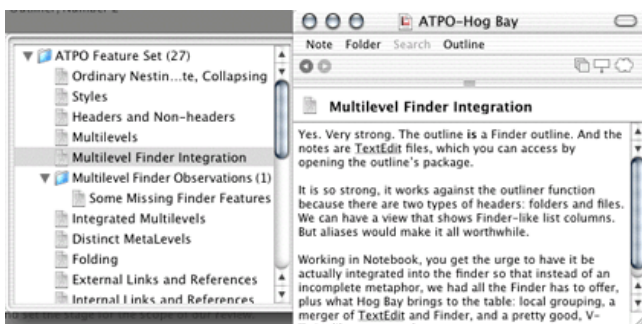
ATPO-Hog Bay

Note Folder Search Outline

ATPO Feature Set (27)
Ordinary Nestin...te, Collapsing
Styles
Headers and Non-headers
Multilevels
Multilevel Finder Integration
Multilevel Finder Observations (1)
Some Missing Finder Features
Integrated Multilevels
Distinct MetaLevels
Folding
External Links and References
Internal Links and References

Multilevel Finder Integration

Yes. Very strong. The outline is a Finder outline. And the notes are TextEdit files, which you can access by opening the outline's package.

It is so strong, it works against the outliner function because there are two types of headers: folders and files. We can have a view that shows Finder-like list columns. But aliases would make it all worthwhile.

Working in Notebook, you get the urge to have it be actually integrated into the finder so that instead of an incomplete metaphor, we had all the Finder has to offer, plus what Hog Bay brings to the table: local grouping, a merger of TextEdit and Finder, and a pretty good, V-